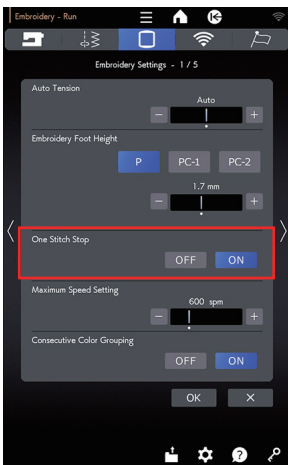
Embroidery - Run

Embroidery Settings - 1 / 5

Auto Tension

Auto

−

+

Embroidery Foot Height

P

PC-1

PC-2

1.7 mm

−

+

One Stitch Stop

OFF

ON

Maximum Speed Setting

600 spm

−

+

Consecutive Color Grouping

OFF

ON

OK

✕